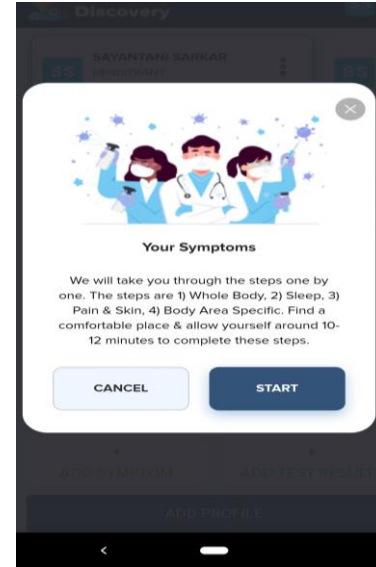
Discovery

SAYANTANI SARKAR

Your Symptoms

We will take you through the steps one by one. The steps are 1) Whole Body, 2) Sleep, 3) Pain & Skin, 4) Body Area Specific. Find a comfortable place & allow yourself around 10-12 minutes to complete these steps.

CANCEL

START

ADD SYMPTOM

ADD TEST RESULT

ADD PROFILE